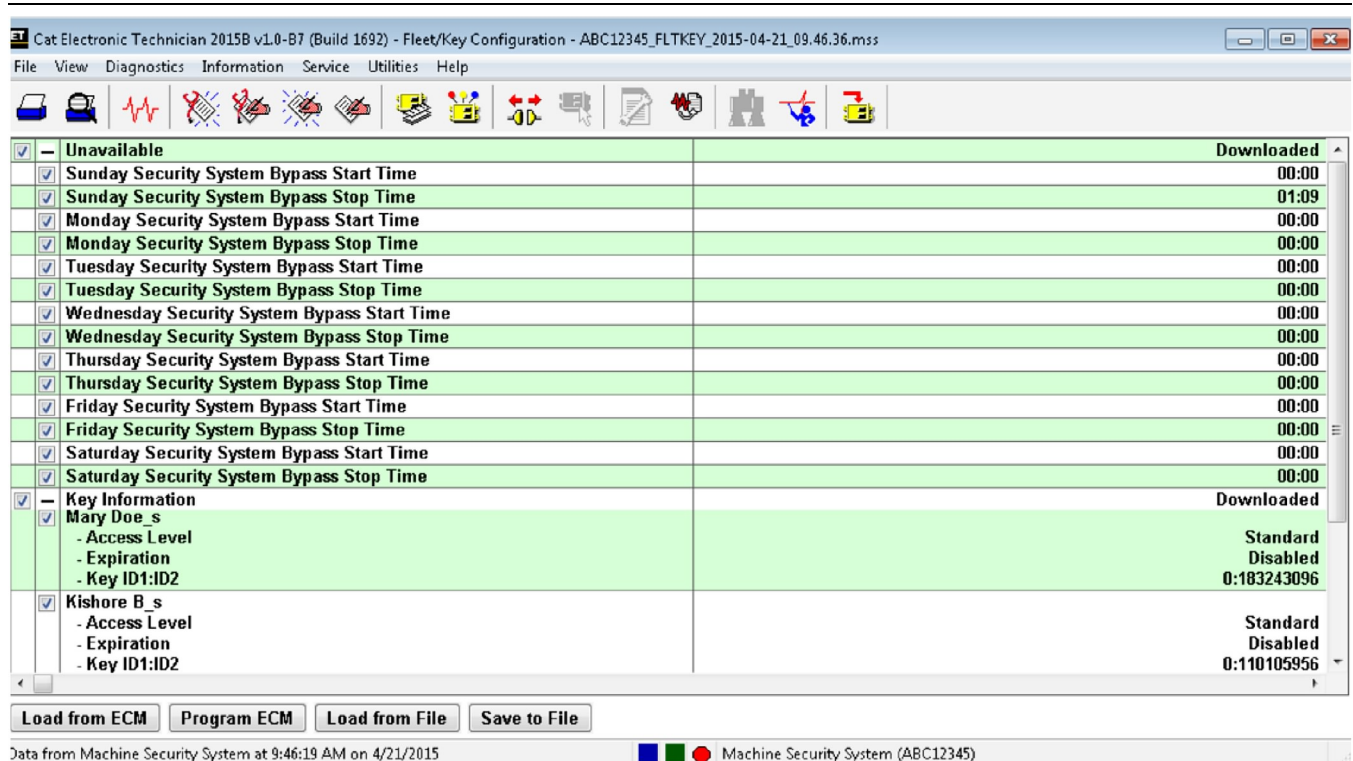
ET Cat Electronic Technician 2015B v1.0-B7 (Build 1692) - Fleet/Key Configuration - ABC12345_FLTKEY_2015-04-21_09.46.36.mss

File View Diagnostics Information Service Utilities Help

| Unavailable | Downloaded |
|---|---|
| Sunday Security System Bypass Start Time | 00:00 |
| Sunday Security System Bypass Stop Time | 01:09 |
| Monday Security System Bypass Start Time | 00:00 |
| Monday Security System Bypass Stop Time | 00:00 |
| Tuesday Security System Bypass Start Time | 00:00 |
| Tuesday Security System Bypass Stop Time | 00:00 |
| Wednesday Security System Bypass Start Time | 00:00 |
| Wednesday Security System Bypass Stop Time | 00:00 |
| Thursday Security System Bypass Start Time | 00:00 |
| Thursday Security System Bypass Stop Time | 00:00 |
| Friday Security System Bypass Start Time | 00:00 |
| Friday Security System Bypass Stop Time | 00:00 |
| Saturday Security System Bypass Start Time | 00:00 |
| Saturday Security System Bypass Stop Time | 00:00 |
| Key Information | Downloaded |
| Mary Doe_s | |
| - Access Level | Standard |
| - Expiration | Disabled |
| - Key ID1:ID2 | 0:183243096 |
| Kishore B_s | |
| - Access Level | Standard |
| - Expiration | Disabled |
| - Key ID1:ID2 | 0:110105956 |

Load from ECM | Program ECM | Load from File | Save to File

Data from Machine Security System at 9:46:19 AM on 4/21/2015

Machine Security System (ABC12345)